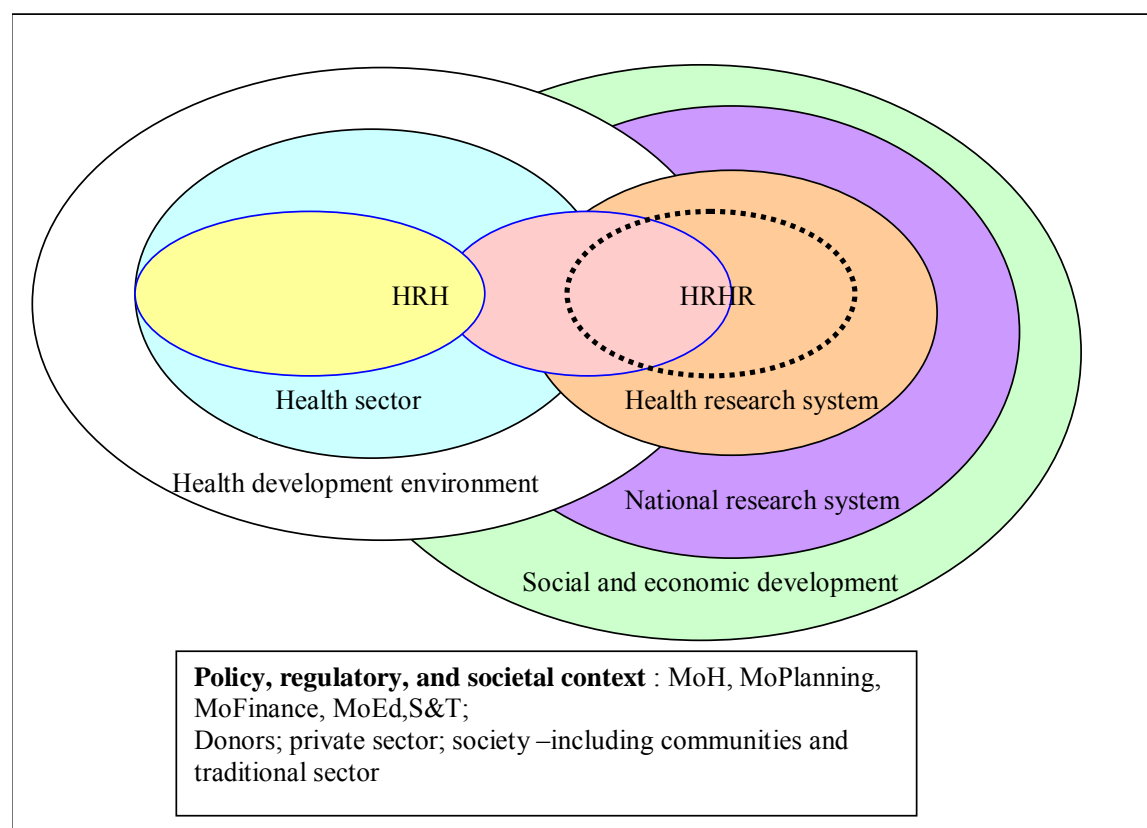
HRH

HRHR

Health sector

Health research system

Health development environment

National research system

Social and economic development

**Policy, regulatory, and societal context** : MoH, MoPlanning, MoFinance, MoEd,S&T;
Donors; private sector; society –including communities and traditional sector